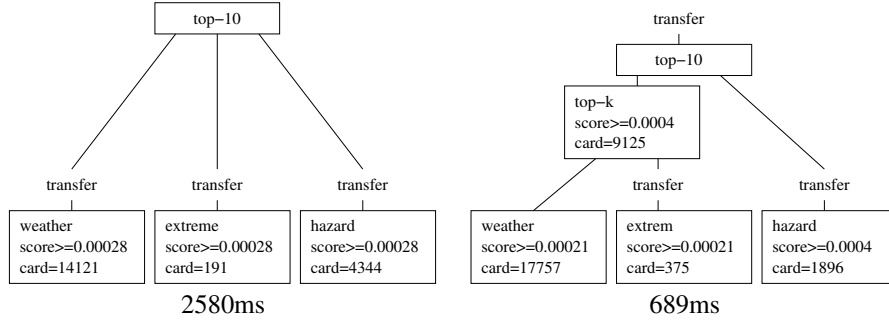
top−10

transfer

transfer

transfer

weather
score>=0.00028
card=14121

extreme
score>=0.00028
card=191

hazard
score>=0.00028
card=4344

2580ms

transfer

top−10

top−k
score>=0.0004
card=9125

transfer

transfer

weather
score>=0.00021
card=17757

extrem
score>=0.00021
card=375

hazard
score>=0.0004
card=1896

689ms